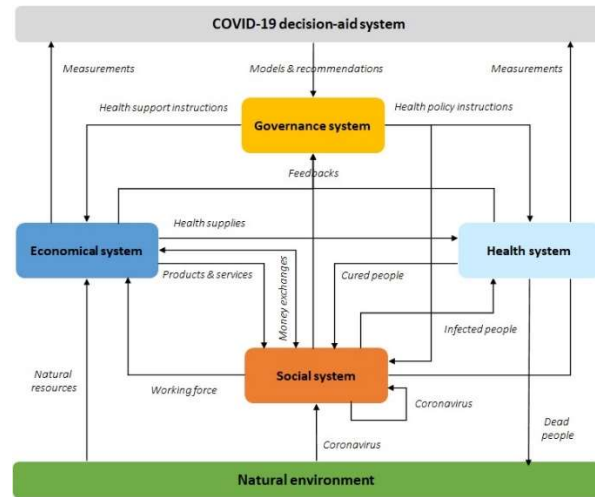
COVID-19 decision-aid system

Measurements

Models & recommendations

Measurements

Health support instructions

Governance system

Health policy instructions

Feedbacks

Health supplies

Economical system

Health system

Products & services

Money exchanges

Cured people

Infected people

Natural resources

Working force

Social system

Coronavirus

Dead people

Coronavirus

Natural environment